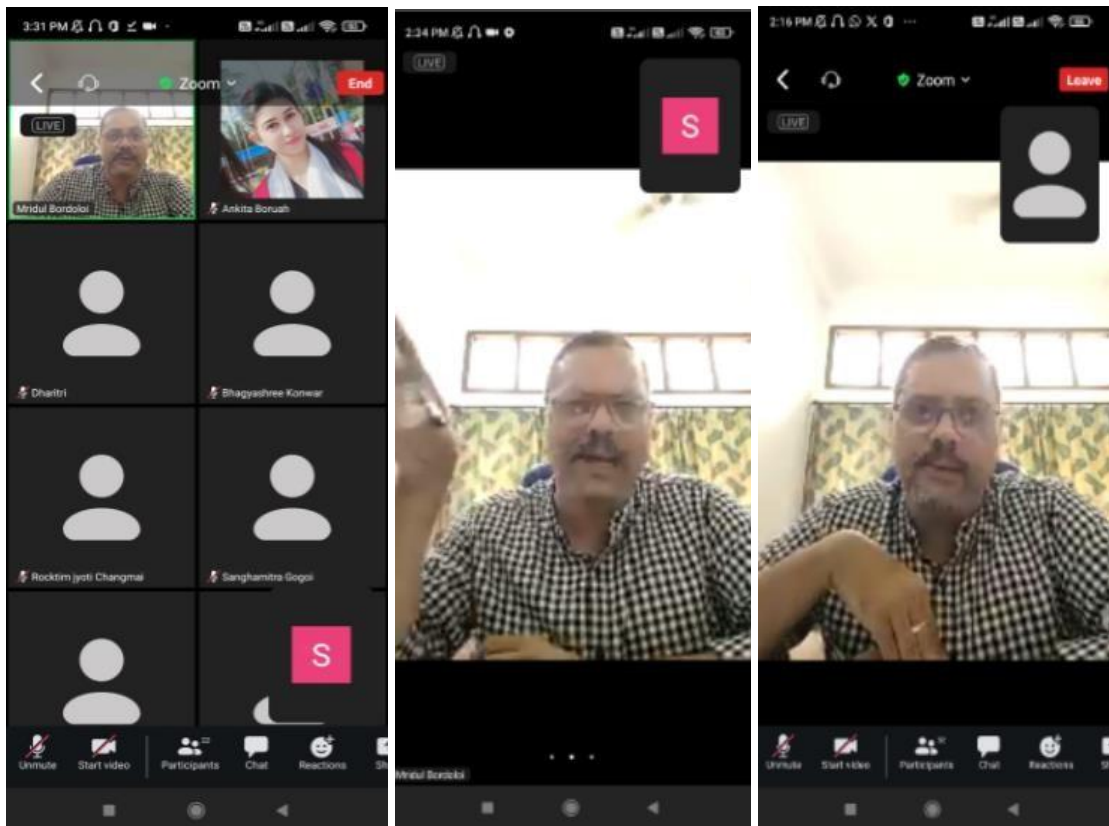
3:31 PM

Zoom

End

LIVE

Mridul Bordoloi

Ankita Boruah

Dharitri

Bhagyashree Konwar

Rocktim jyoti Changmai

Sanghamitra Gogoi

S

Unmute

Start video

Participants

Chat

Reactions

Sh

2:24 PM

LIVE

S

Mridul Bordoloi

2:16 PM

Zoom

Leave

LIVE

Unmute

Start video

Participants

Chat

Reactions

Sh